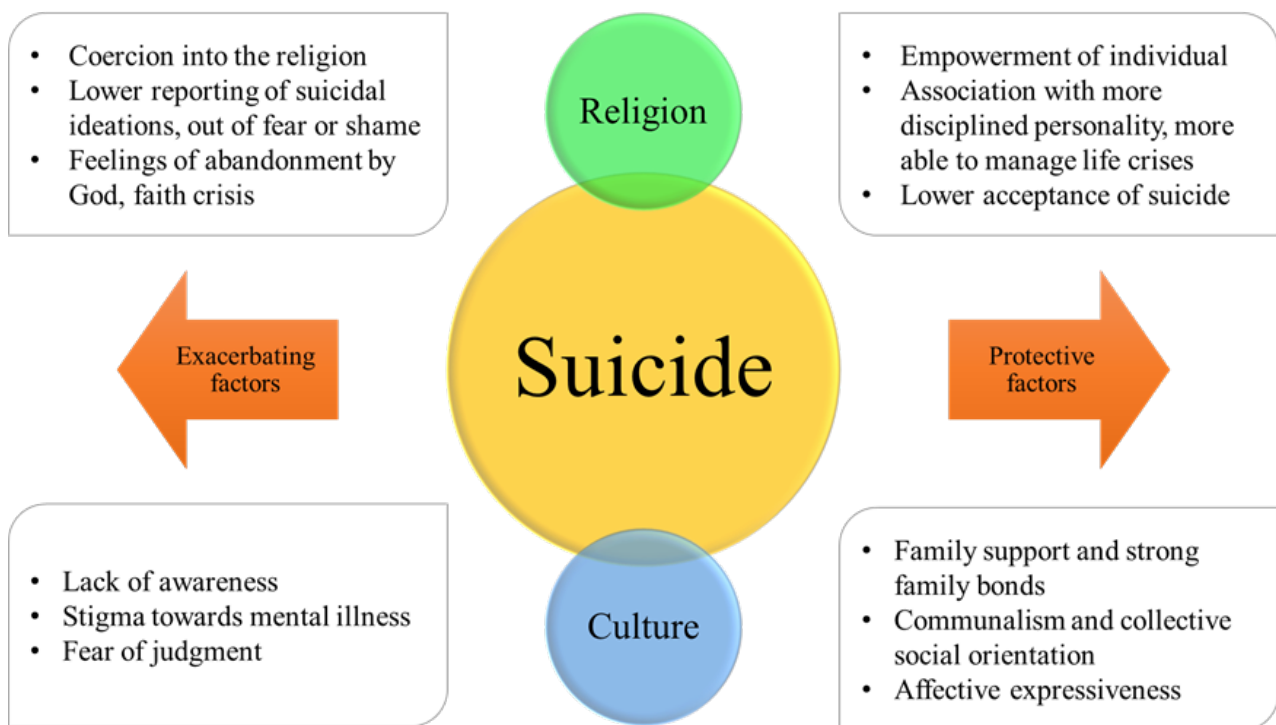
• Coercion into the religion
• Lower reporting of suicidal ideations, out of fear or shame
• Feelings of abandonment by God, faith crisis

Religion

• Empowerment of individual
• Association with more disciplined personality, more able to manage life crises
• Lower acceptance of suicide

Exacerbating factors

Suicide

Protective factors

• Lack of awareness
• Stigma towards mental illness
• Fear of judgment

Culture

• Family support and strong family bonds
• Communalism and collective social orientation
• Affective expressiveness